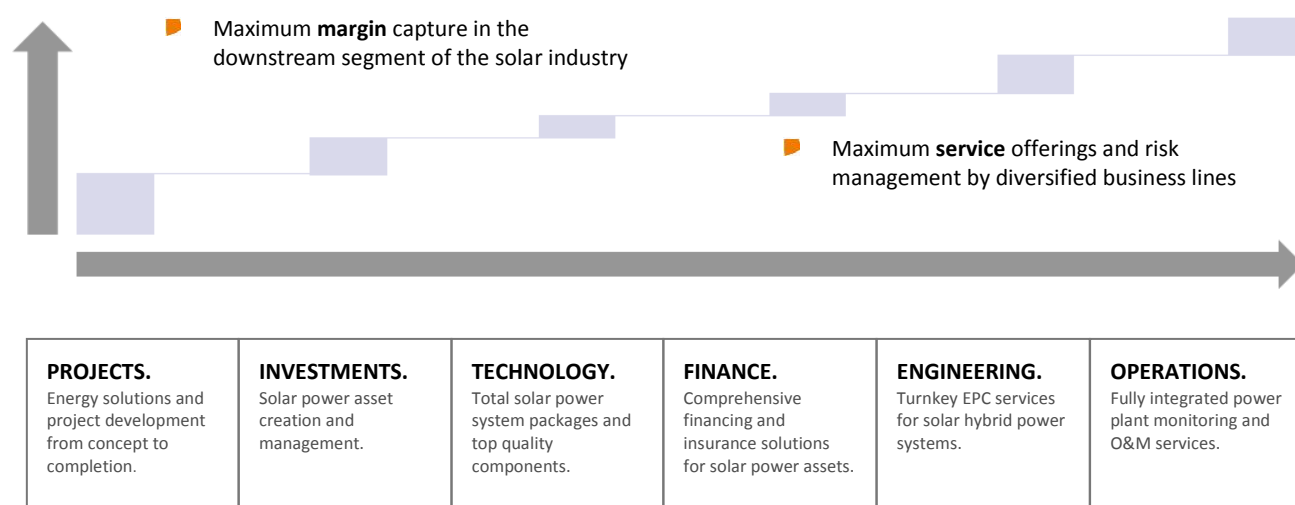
Maximum **margin** capture in the downstream segment of the solar industry

Maximum **service** offerings and risk management by diversified business lines

| PROJECTS. Energy solutions and project development from concept to completion. | INVESTMENTS. Solar power asset creation and management. | TECHNOLOGY. Total solar power system packages and top quality components. | FINANCE. Comprehensive financing and insurance solutions for solar power assets. | ENGINEERING. Turnkey EPC services for solar hybrid power systems. | OPERATIONS. Fully integrated power plant monitoring and O&M services. |
|---|---|---|---|---|---|